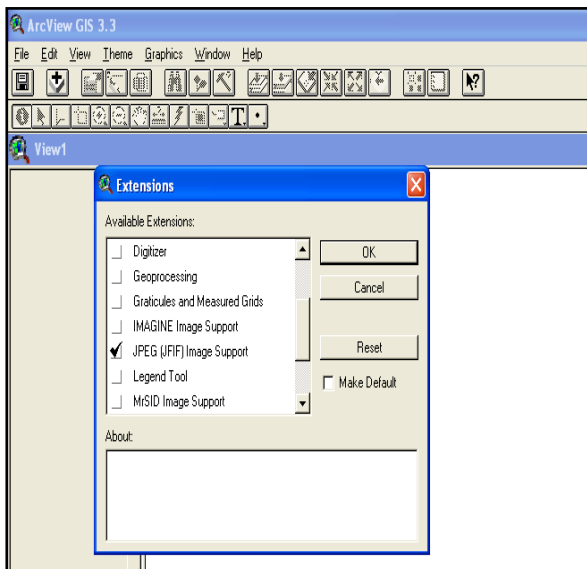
ArcView GIS 3.3

File Edit View Theme Graphics Window Help

T

View1

Extensions

Available Extensions:

Digitizer

Geoprocessing

Graticules and Measured Grids

IMAGINE Image Support

JPEG (JFIF) Image Support

Legend Tool

MrSID Image Support

OK

Cancel

Reset

Make Default

About: